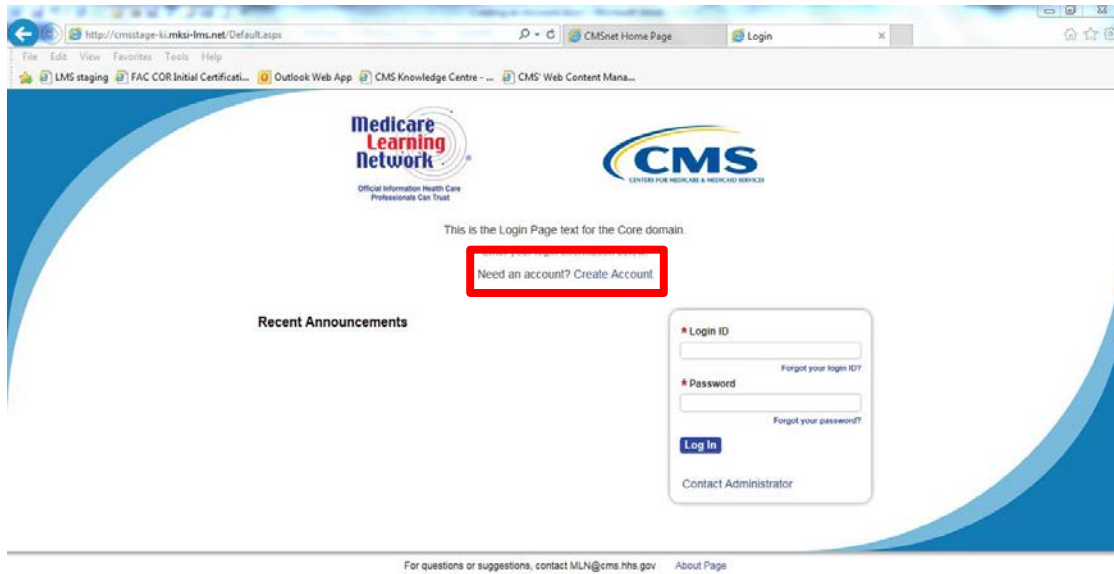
http://cmsstage-ki.mksi-lms.net/Default.aspx
CMSnet Home Page
Login
File Edit View Favorites Tools Help
LMS staging FAC COR Initial Certificati... Outlook Web App CMS Knowledge Centre - ... CMS' Web Content Mana...

Medicare Learning Network
Official Information Health Care Professionals Can Trust

CMS
CENTERS FOR MEDICARE & MEDICAID SERVICES

This is the Login Page text for the Core domain.

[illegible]

Need an account? Create Account

Recent Announcements

* Login ID
Forgot your login ID?
* Password
Forgot your password?
Log In
Contact Administrator

For questions or suggestions, contact MLN@cms.hhs.gov About Page